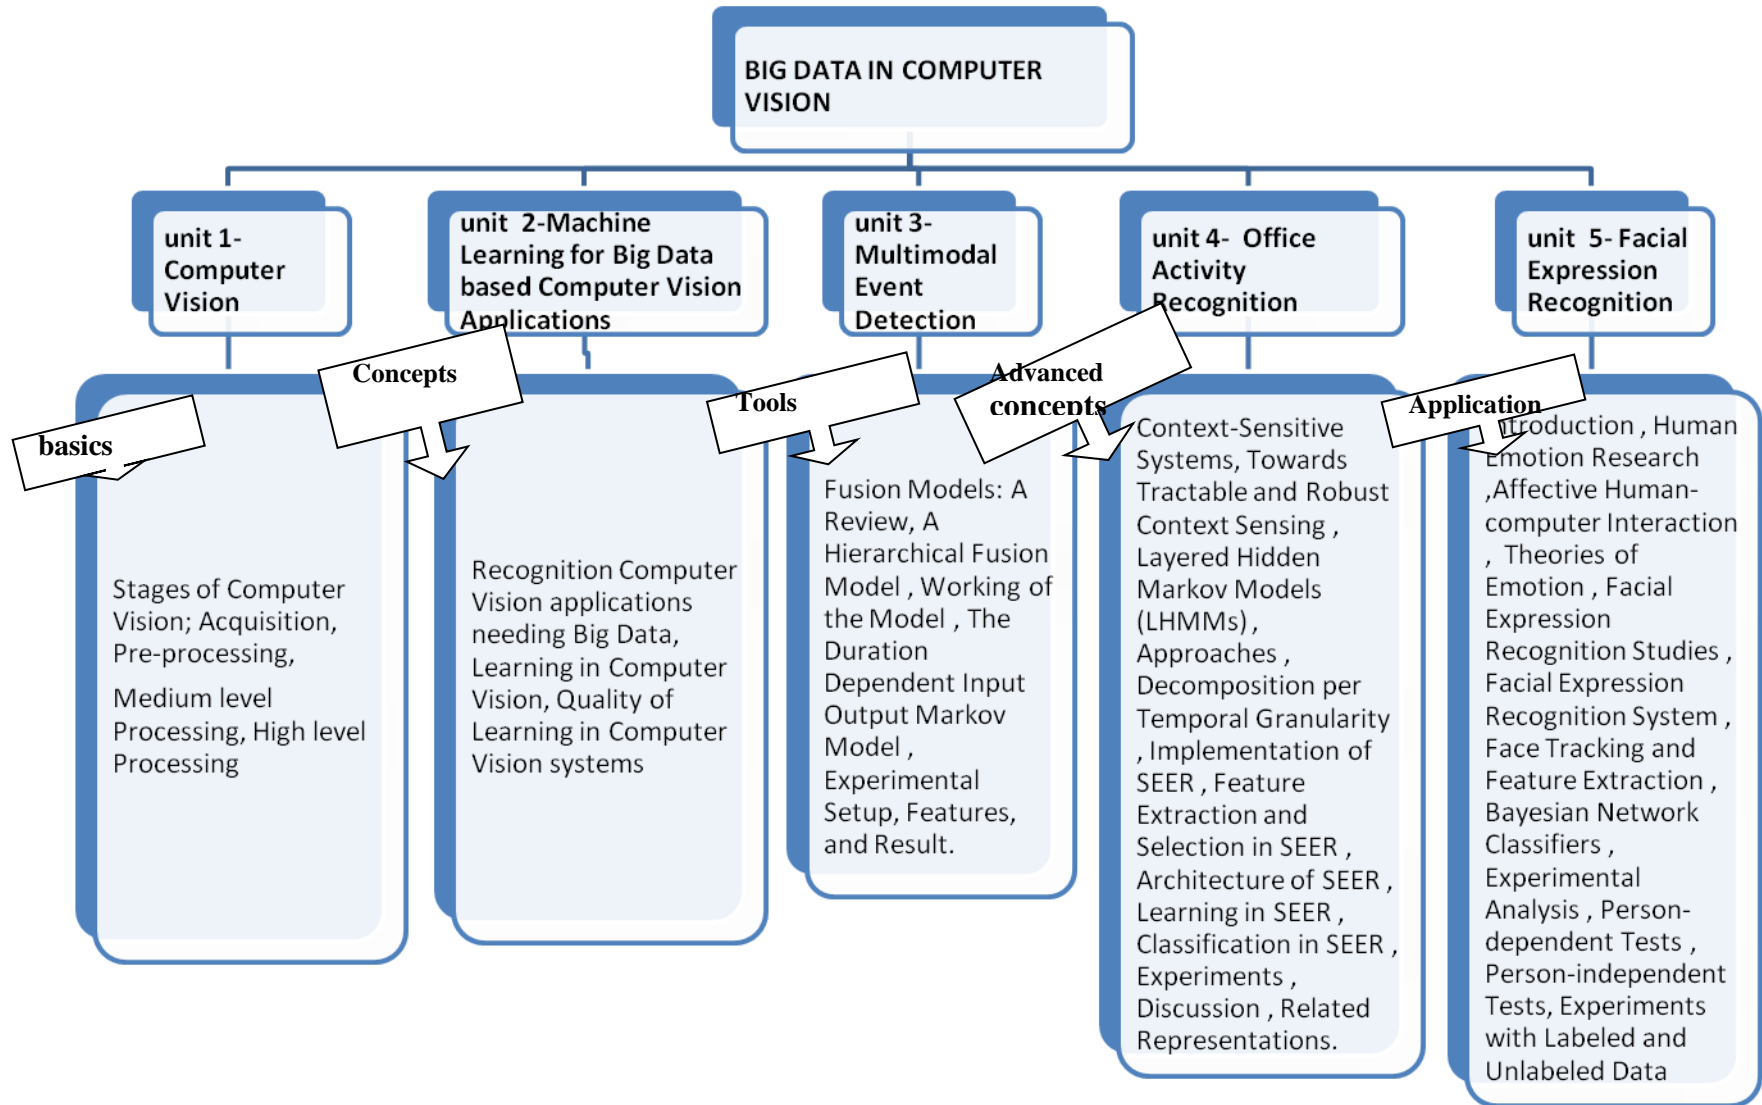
BIG DATA IN COMPUTER VISION

unit 1- Computer Vision

unit 2-Machine Learning for Big Data based Computer Vision Applications

unit 3- Multimodal Event Detection

unit 4- Office Activity Recognition

unit 5- Facial Expression Recognition

basics

Concepts

Tools

Advanced concepts

Application

Stages of Computer Vision; Acquisition, Pre-processing,

Medium level Processing, High level Processing

Recognition Computer Vision applications needing Big Data, Learning in Computer Vision, Quality of Learning in Computer Vision systems

Fusion Models: A Review, A Hierarchical Fusion Model , Working of the Model , The Duration Dependent Input Output Markov Model , Experimental Setup, Features, and Result.

Context-Sensitive Systems, Towards Tractable and Robust Context Sensing , Layered Hidden Markov Models (LHMMs) , Approaches , Decomposition per Temporal Granularity , Implementation of SEER , Feature Extraction and Selection in SEER , Architecture of SEER , Learning in SEER , Classification in SEER , Experiments , Discussion , Related Representations.

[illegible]troduction , Human Emotion Research ,Affective Human-computer Interaction , Theories of Emotion , Facial Expression Recognition Studies , Facial Expression Recognition System , Face Tracking and Feature Extraction , Bayesian Network Classifiers , Experimental Analysis , Person-dependent Tests , Person-independent Tests, Experiments with Labeled and Unlabeled Data